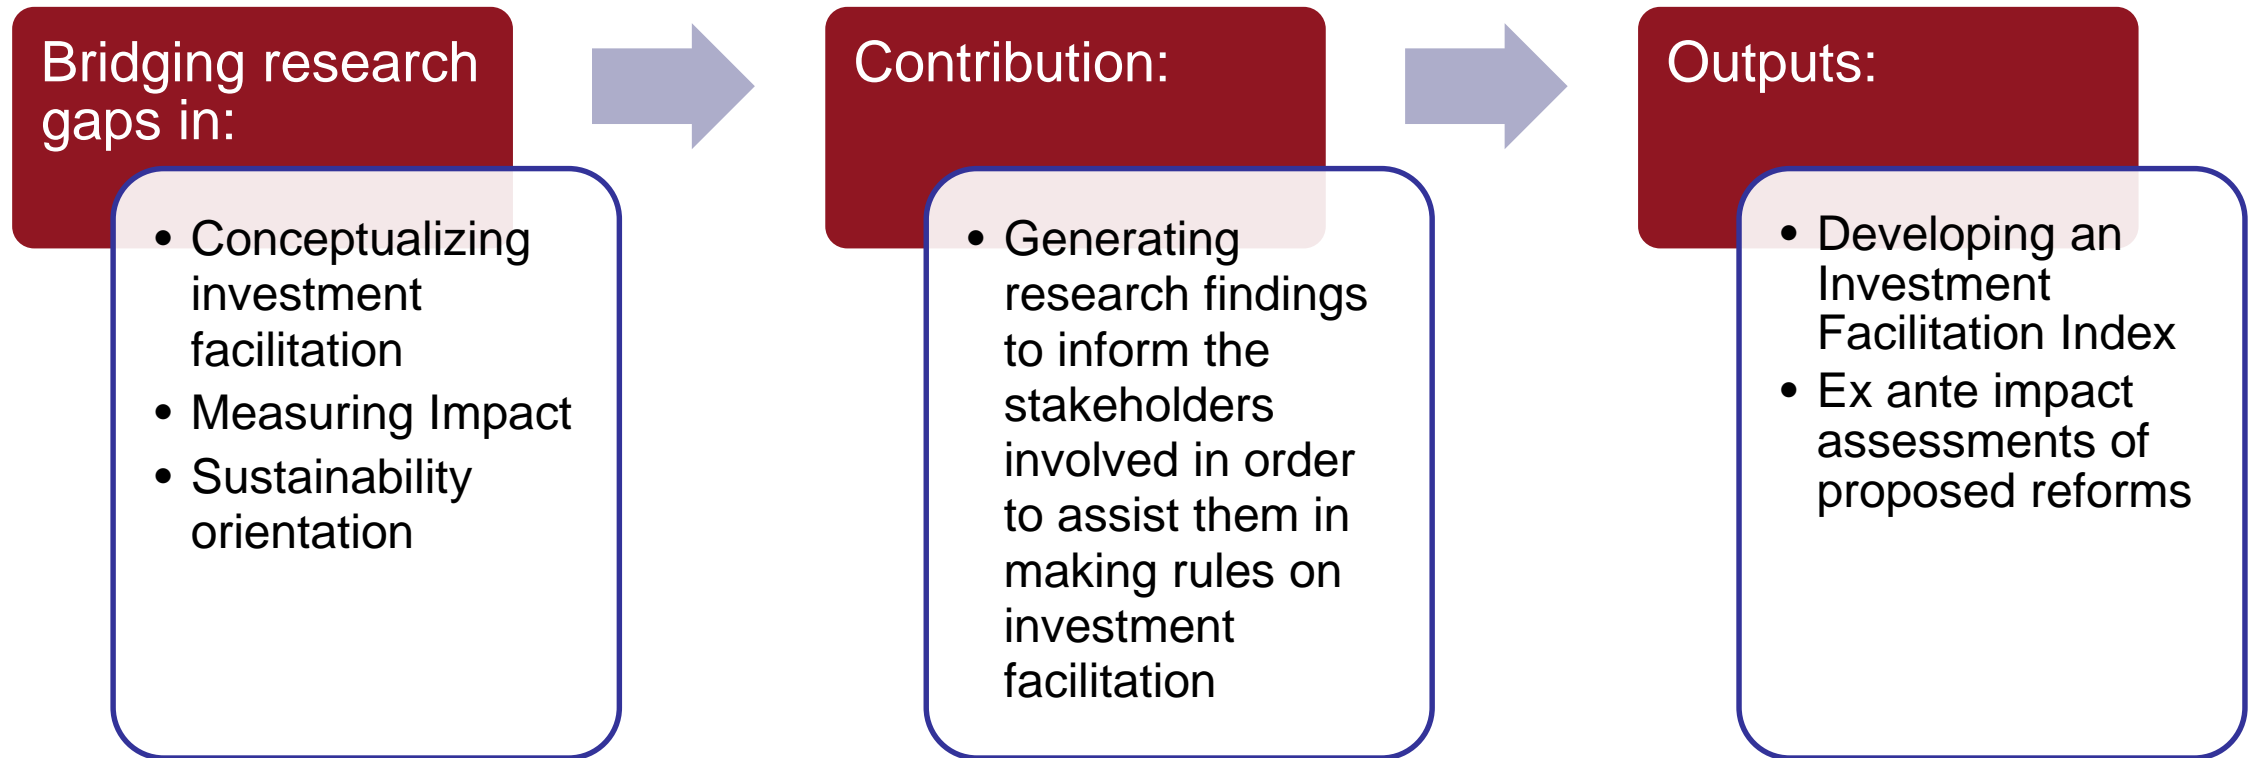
Bridging research gaps in:

- Conceptualizing investment facilitation
- Measuring Impact
- Sustainability orientation

Contribution:

- Generating research findings to inform the stakeholders involved in order to assist them in making rules on investment facilitation

Outputs:

- Developing an Investment Facilitation Index
- Ex ante impact assessments of proposed reforms